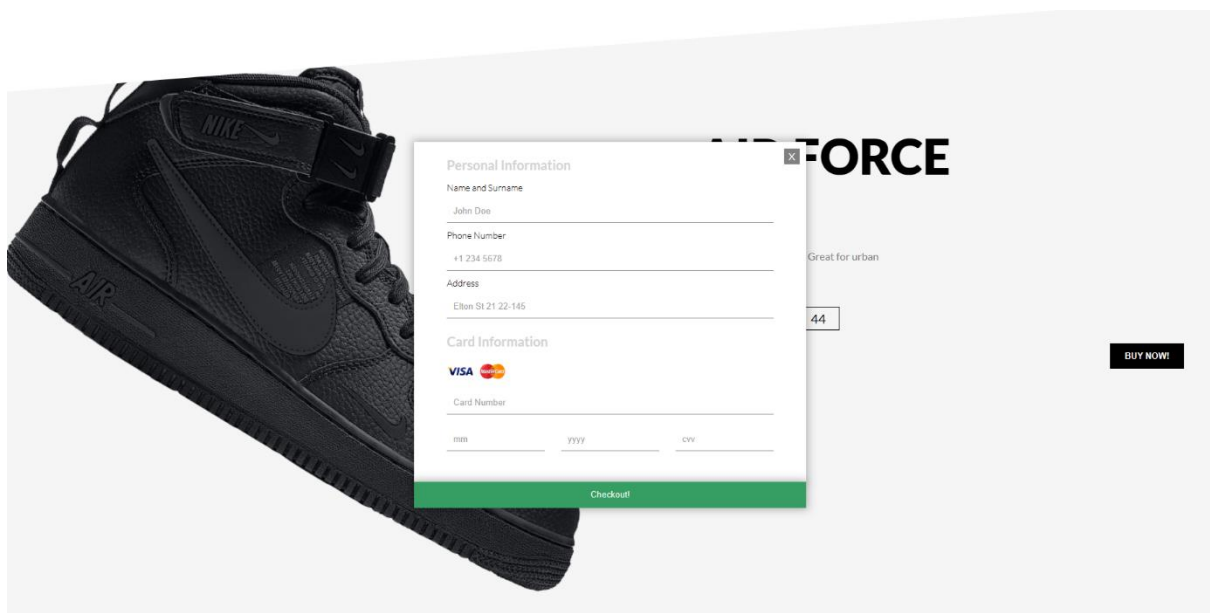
NIKE

AIR

Personal Information

Name and Surname

John Doe

Phone Number

+1 234 5678

Address

Elton St 21 22-145

Card Information

VISA MasterCard

Card Number

mm

yyyy

cvv

Checkout!

×

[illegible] FORCE

Great for urban

44

BUY NOW!